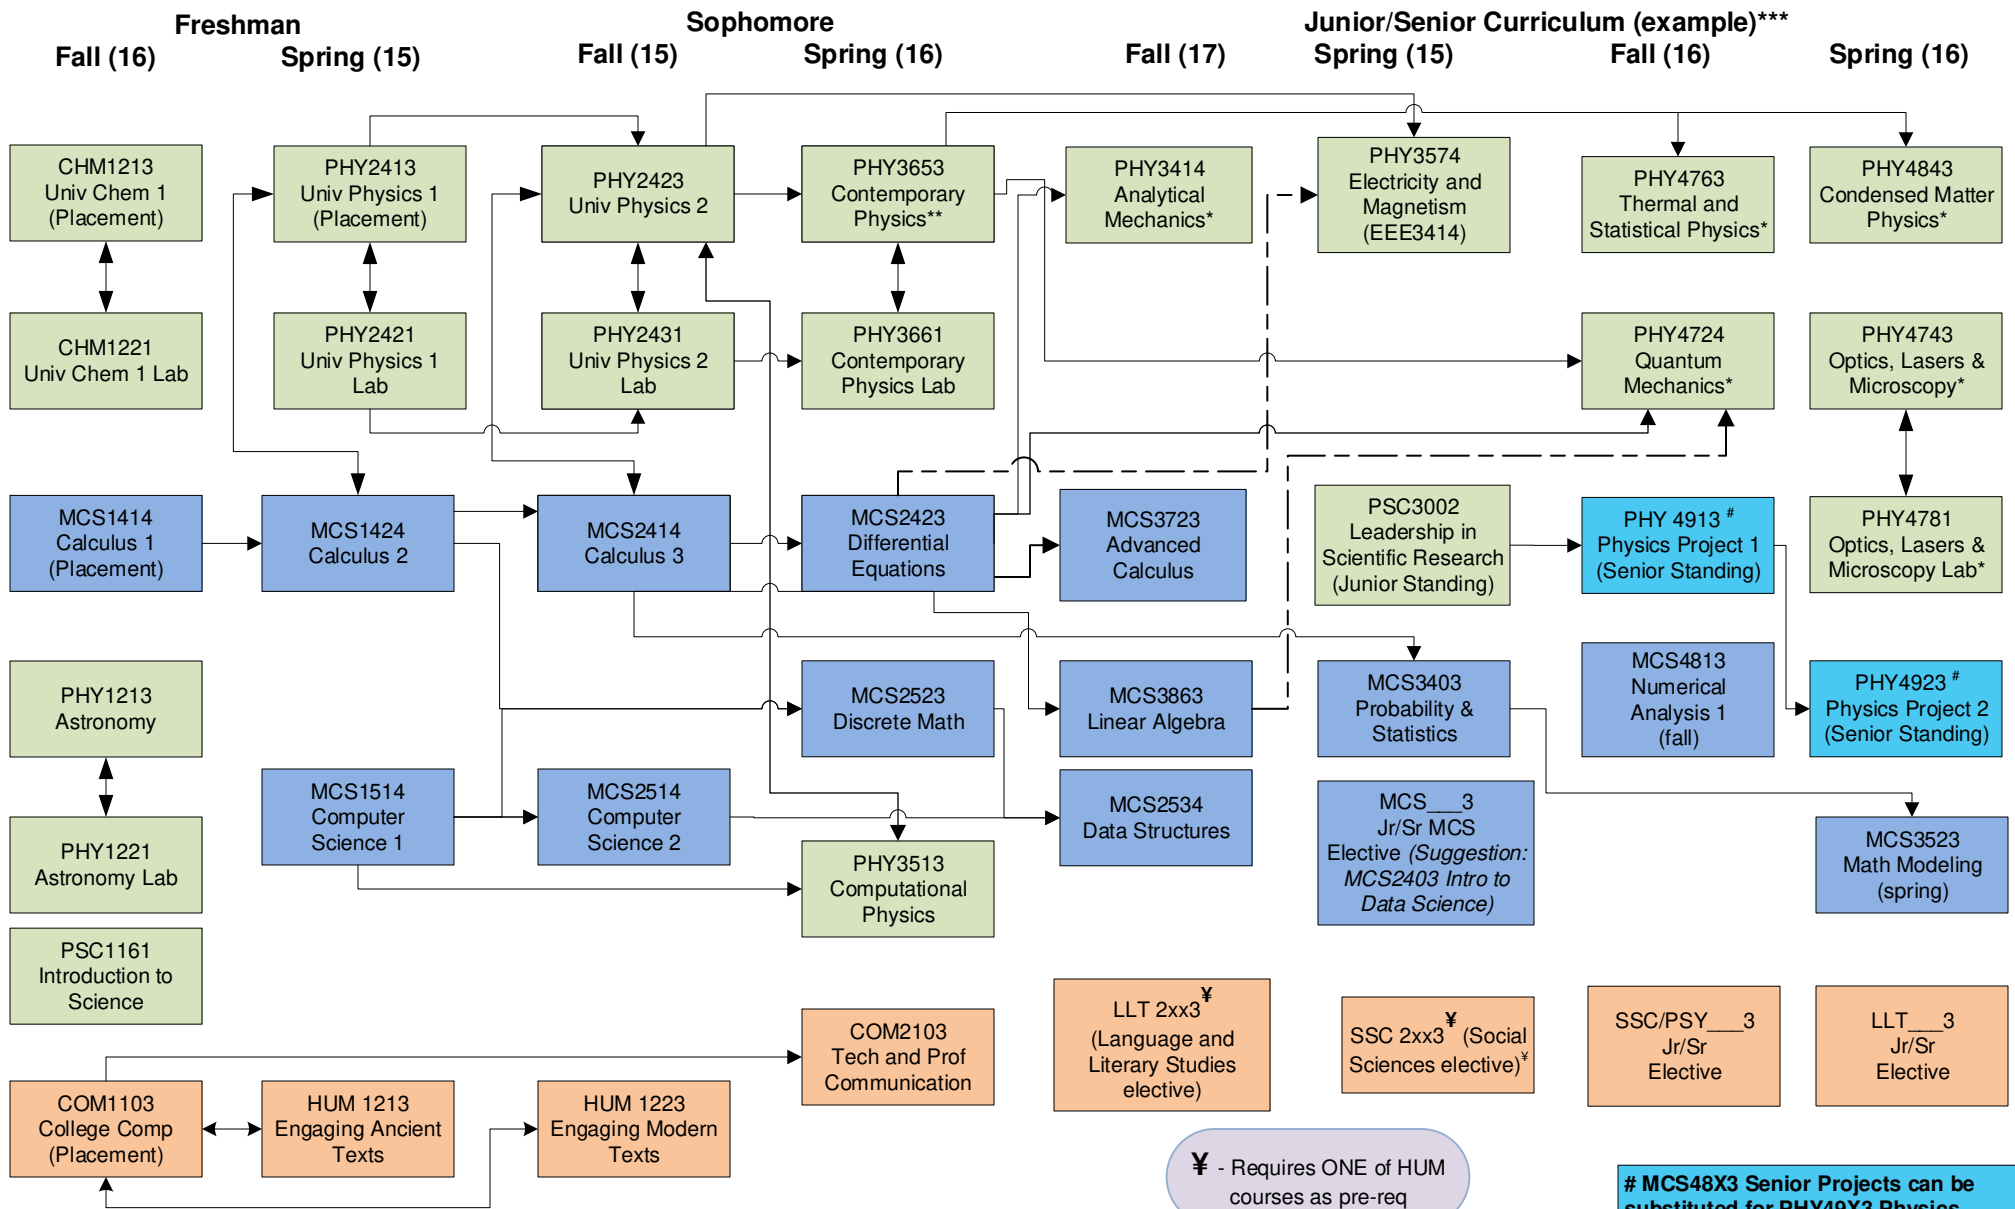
Freshman
Fall (16)
Spring (15)

Sophomore
Fall (15)
Spring (16)

Junior/Senior Curriculum (example)***
Fall (17)
Spring (15)
Fall (16)
Spring (16)

CHM1213 Univ Chem 1 (Placement)

CHM1221 Univ Chem 1 Lab

PHY2413 Univ Physics 1 (Placement)

PHY2421 Univ Physics 1 Lab

PHY2423 Univ Physics 2

PHY2431 Univ Physics 2 Lab

PHY3653 Contemporary Physics**

PHY3661 Contemporary Physics Lab

PHY3414 Analytical Mechanics*

PHY3574 Electricity and Magnetism (EEE3414)

PHY4763 Thermal and Statistical Physics*

PHY4843 Condensed Matter Physics*

PHY4724 Quantum Mechanics*

PHY4743 Optics, Lasers & Microscopy*

MCS1414 Calculus 1 (Placement)

MCS1424 Calculus 2

MCS2414 Calculus 3

MCS2423 Differential Equations

MCS3723 Advanced Calculus

PSC3002 Leadership in Scientific Research (Junior Standing)

PHY 4913 $^{\#}$ Physics Project 1 (Senior Standing)

PHY4781 Optics, Lasers & Microscopy Lab*

PHY1213 Astronomy

PHY1221 Astronomy Lab

PSC1161 Introduction to Science

MCS2523 Discrete Math

MCS3863 Linear Algebra

MCS3403 Probability & Statistics

MCS4813 Numerical Analysis 1 (fall)

PHY4923 $^{\#}$ Physics Project 2 (Senior Standing)

MCS1514 Computer Science 1

MCS2514 Computer Science 2

MCS2534 Data Structures

MCS___3 Jr/Sr MCS Elective (Suggestion: MCS2403 Intro to Data Science)

MCS3523 Math Modeling (spring)

PHY3513 Computational Physics

COM2103 Tech and Prof Communication

LLT 2xx3$^{¥}$ (Language and Literary Studies elective)

SSC 2xx3$^{¥}$ (Social Sciences elective)$^{¥}$

SSC/PSY___3 Jr/Sr Elective

LLT___3 Jr/Sr Elective

COM1103 College Comp (Placement)

HUM 1213 Engaging Ancient Texts

HUM 1223 Engaging Modern Texts

¥ - Requires ONE of HUM courses as pre-req

# MCS48X3 Senior Projects can be substituted for PHY49X3 Physics